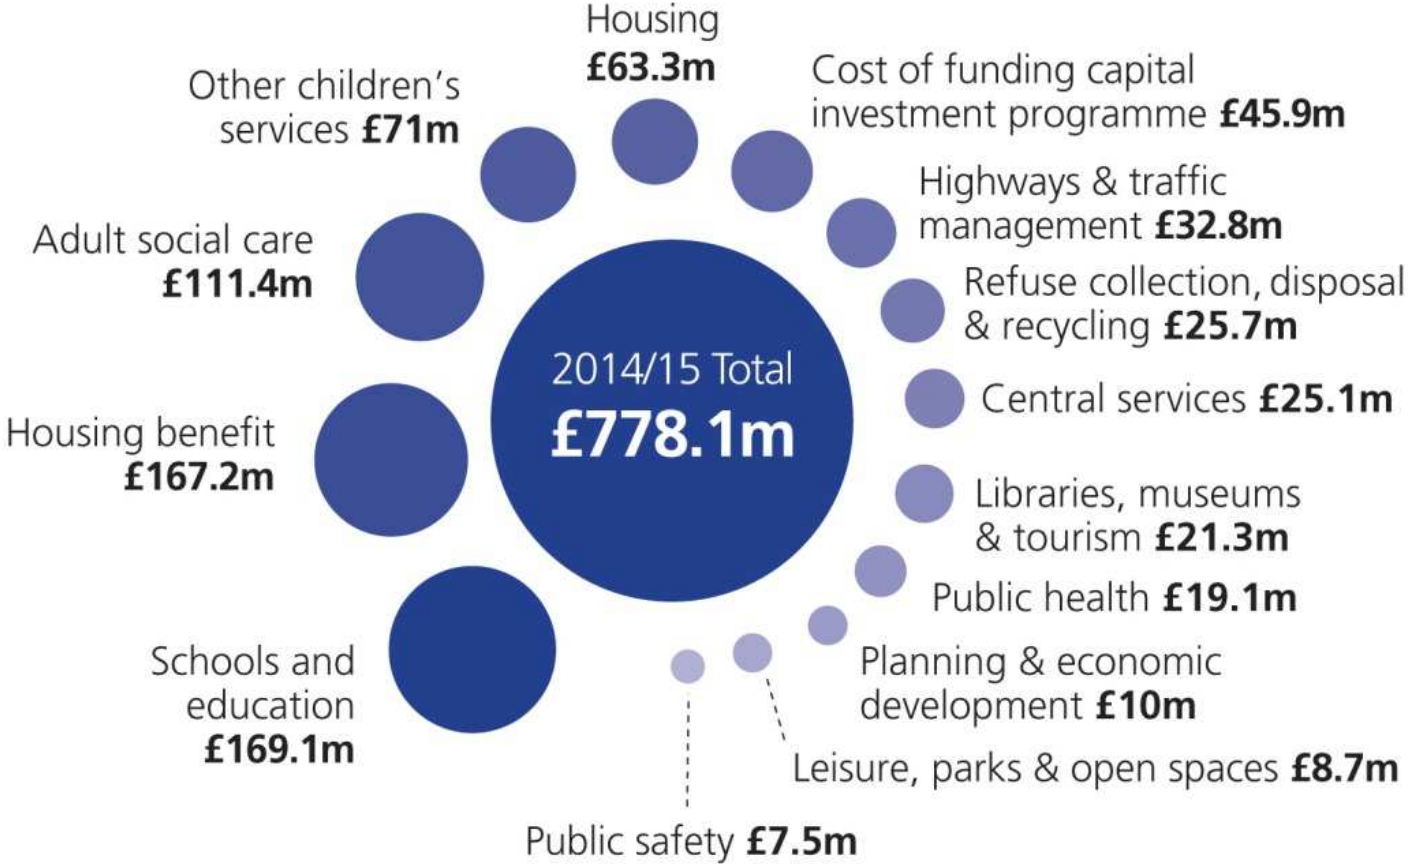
2014/15 Total
£778.1m

Housing
£63.3m

Cost of funding capital investment programme £45.9m

Highways & traffic management £32.8m

Refuse collection, disposal & recycling £25.7m

Central services £25.1m

Libraries, museums & tourism £21.3m

Public health £19.1m

Planning & economic development £10m

Leisure, parks & open spaces £8.7m

Public safety £7.5m

Schools and education
£169.1m

Housing benefit
£167.2m

Adult social care
£111.4m

Other children's services £71m